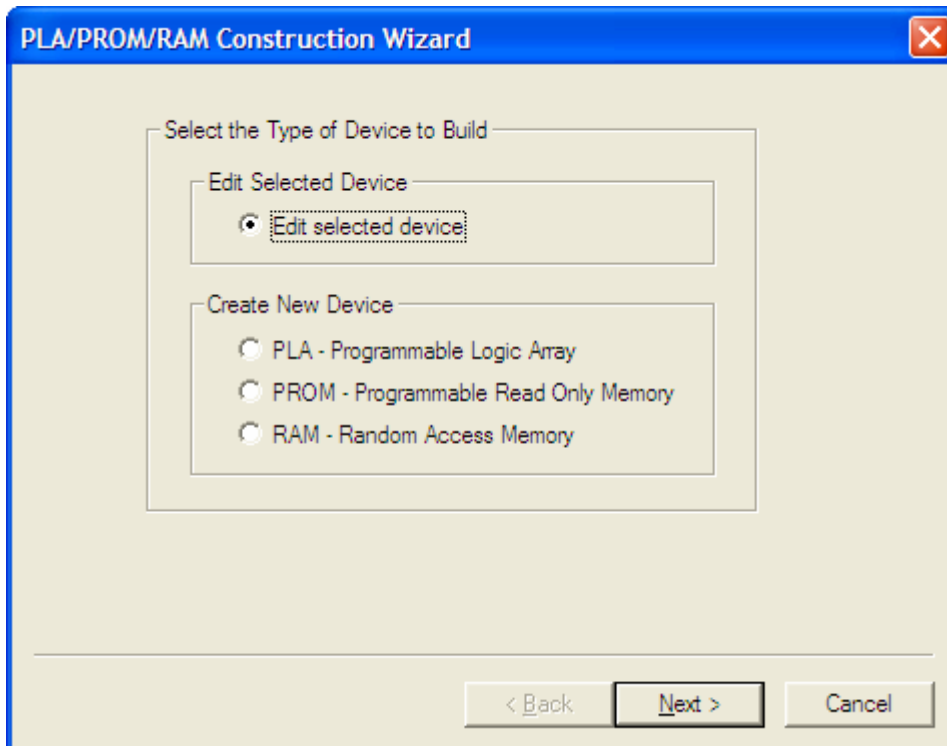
PLA/PROM/RAM Construction Wizard

Select the Type of Device to Build

Edit Selected Device

Edit selected device

Create New Device

PLA - Programmable Logic Array

PROM - Programmable Read Only Memory

RAM - Random Access Memory

< Back

Next >

Cancel